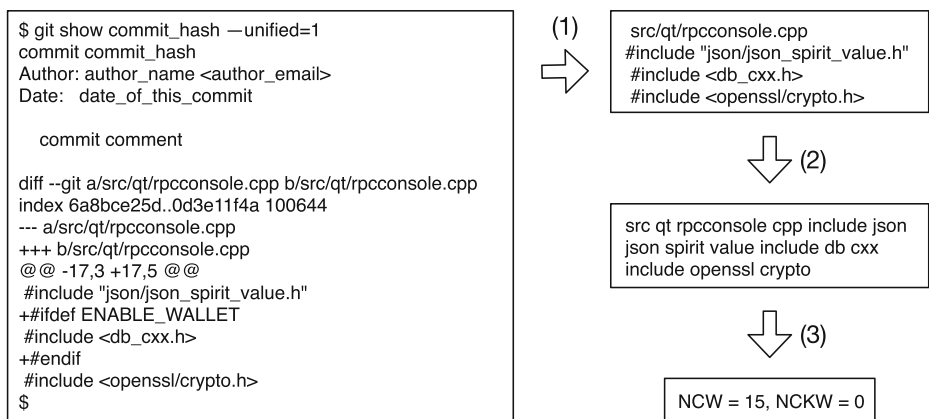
$ git show commit_hash —unified=1
commit commit_hash
Author: author_name <author_email>
Date: date_of_this_commit

commit comment

diff --git a/src/qt/rpcconsole.cpp b/src/qt/rpcconsole.cpp
index 6a8bce25d..0d3e11f4a 100644
--- a/src/qt/rpcconsole.cpp
+++ b/src/qt/rpcconsole.cpp
@@ -17,3 +17,5 @@
#include "json/json_spirit_value.h"
+#ifdef ENABLE_WALLET
#include <db_cxx.h>
+#endif
#include <openssl/crypto.h>
$

(1)

src/qt/rpcconsole.cpp
#include "json/json_spirit_value.h"
#include <db_cxx.h>
#include <openssl/crypto.h>

(2)

src qt rpcconsole cpp include json json spirit value include db cxx include openssl crypto

(3)

NCW = 15, NCKW = 0